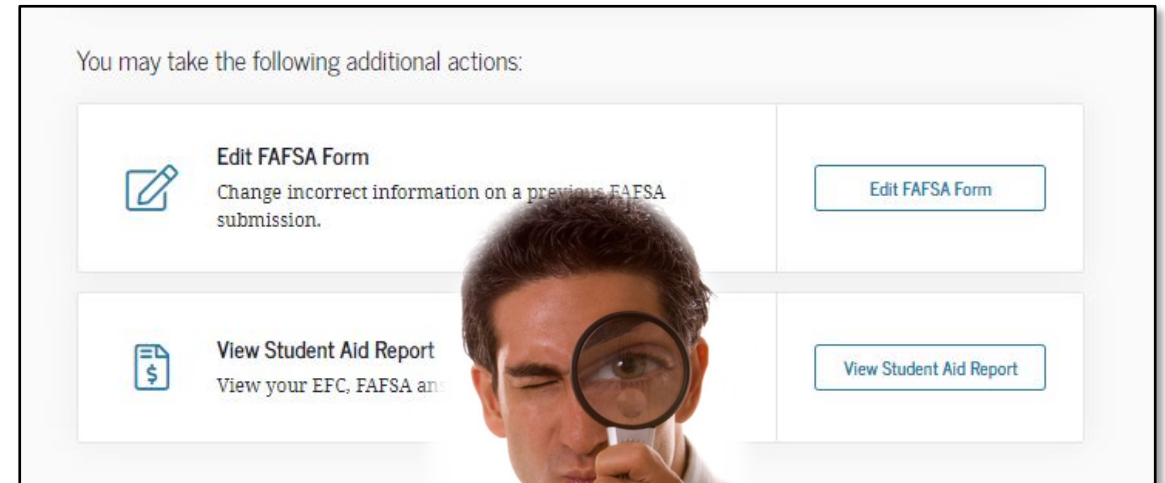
You may take the following additional actions:

Edit FAFSA Form

Change incorrect information on a previous FAFSA submission.

Edit FAFSA Form

View Student Aid Report

View your EFC, FAFSA an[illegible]

View Student Aid Report